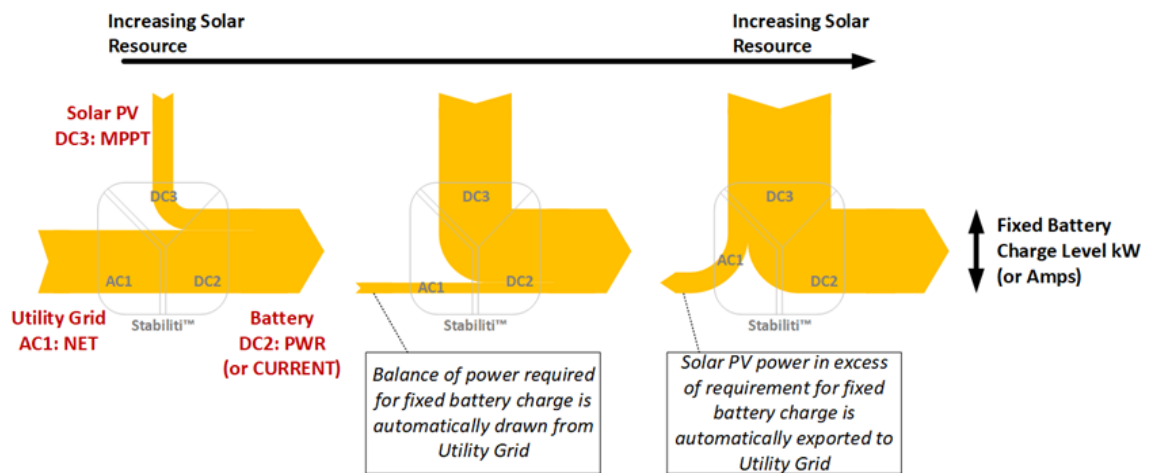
Increasing Solar Resource

Increasing Solar Resource

Solar PV
DC3: MPPT

DC3
AC1
DC2
Stabiliti™

Utility Grid
AC1: NET

Battery
DC2: PWR
(or CURRENT)

DC3
AC1
DC2
Stabiliti™

Balance of power required for fixed battery charge is automatically drawn from Utility Grid

DC3
AC1
DC2
Stabiliti™

Solar PV power in excess of requirement for fixed battery charge is automatically exported to Utility Grid

Fixed Battery Charge Level kW (or Amps)